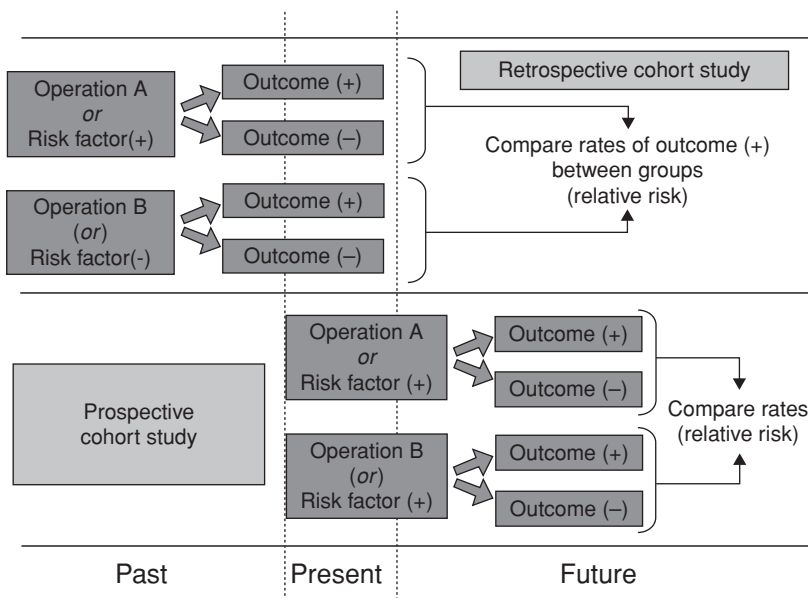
Operation A
*or*
Risk factor(+)

Outcome (+)

Outcome (–)

Retrospective cohort study

Compare rates of outcome (+) between groups (relative risk)

Operation B
(*or*)
Risk factor(-)

Outcome (+)

Outcome (–)

Prospective cohort study

Operation A
*or*
Risk factor (+)

Outcome (+)

Outcome (–)

Compare rates (relative risk)

Operation B
(*or*)
Risk factor (+)

Outcome (+)

Outcome (–)

Past

Present

Future